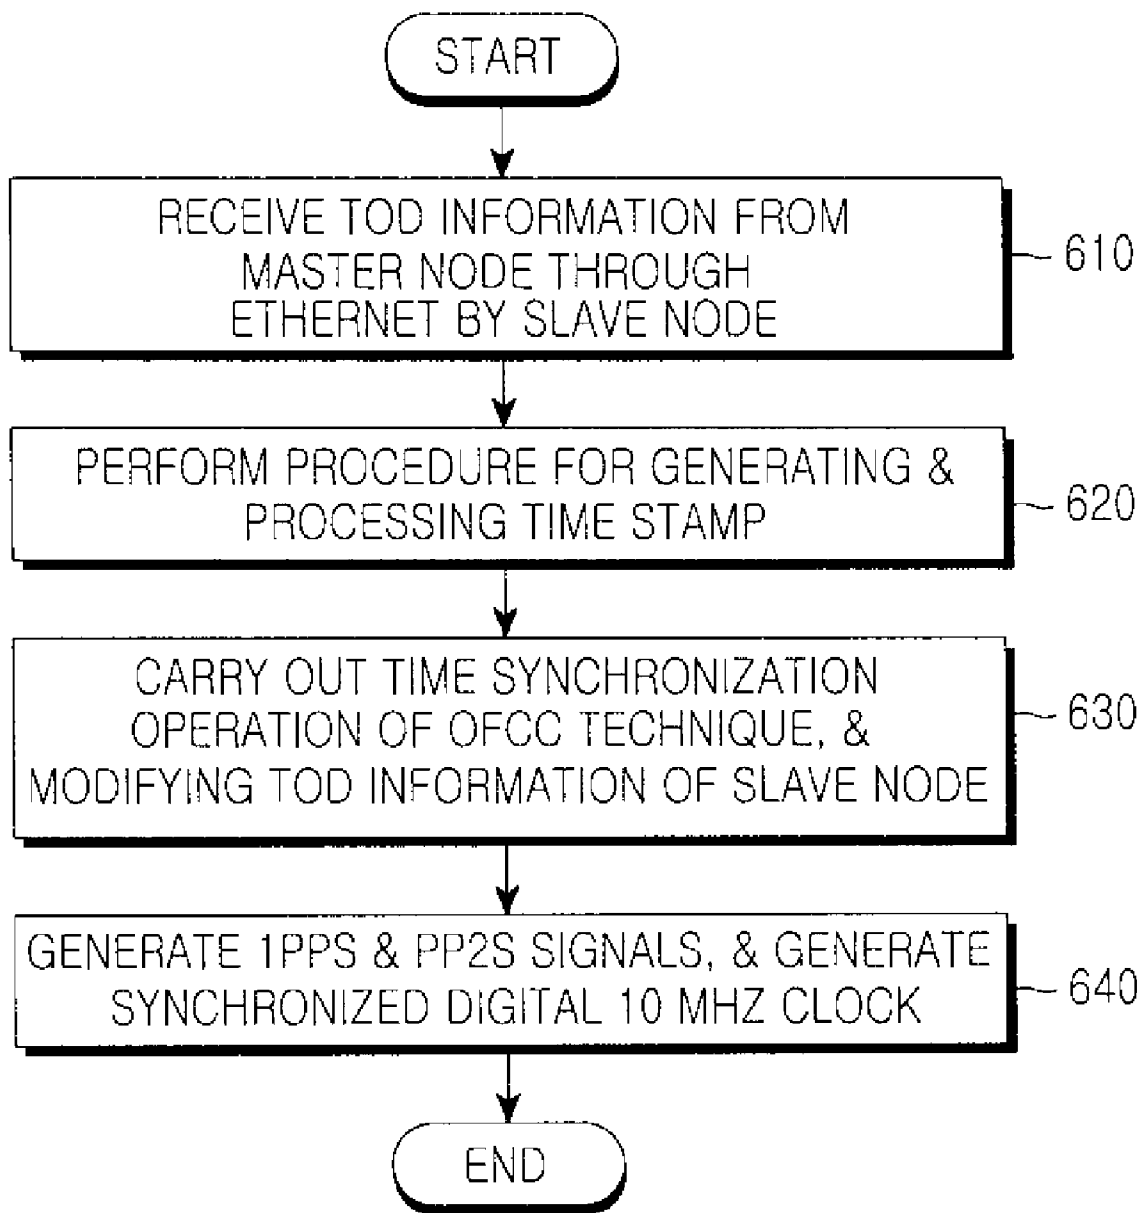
START

RECEIVE TOD INFORMATION FROM MASTER NODE THROUGH ETHERNET BY SLAVE NODE

610

PERFORM PROCEDURE FOR GENERATING & PROCESSING TIME STAMP

620

CARRY OUT TIME SYNCHRONIZATION OPERATION OF OFCC TECHNIQUE, & MODIFYING TOD INFORMATION OF SLAVE NODE

630

GENERATE 1PPS & PP2S SIGNALS, & GENERATE SYNCHRONIZED DIGITAL 10 MHZ CLOCK

640

END